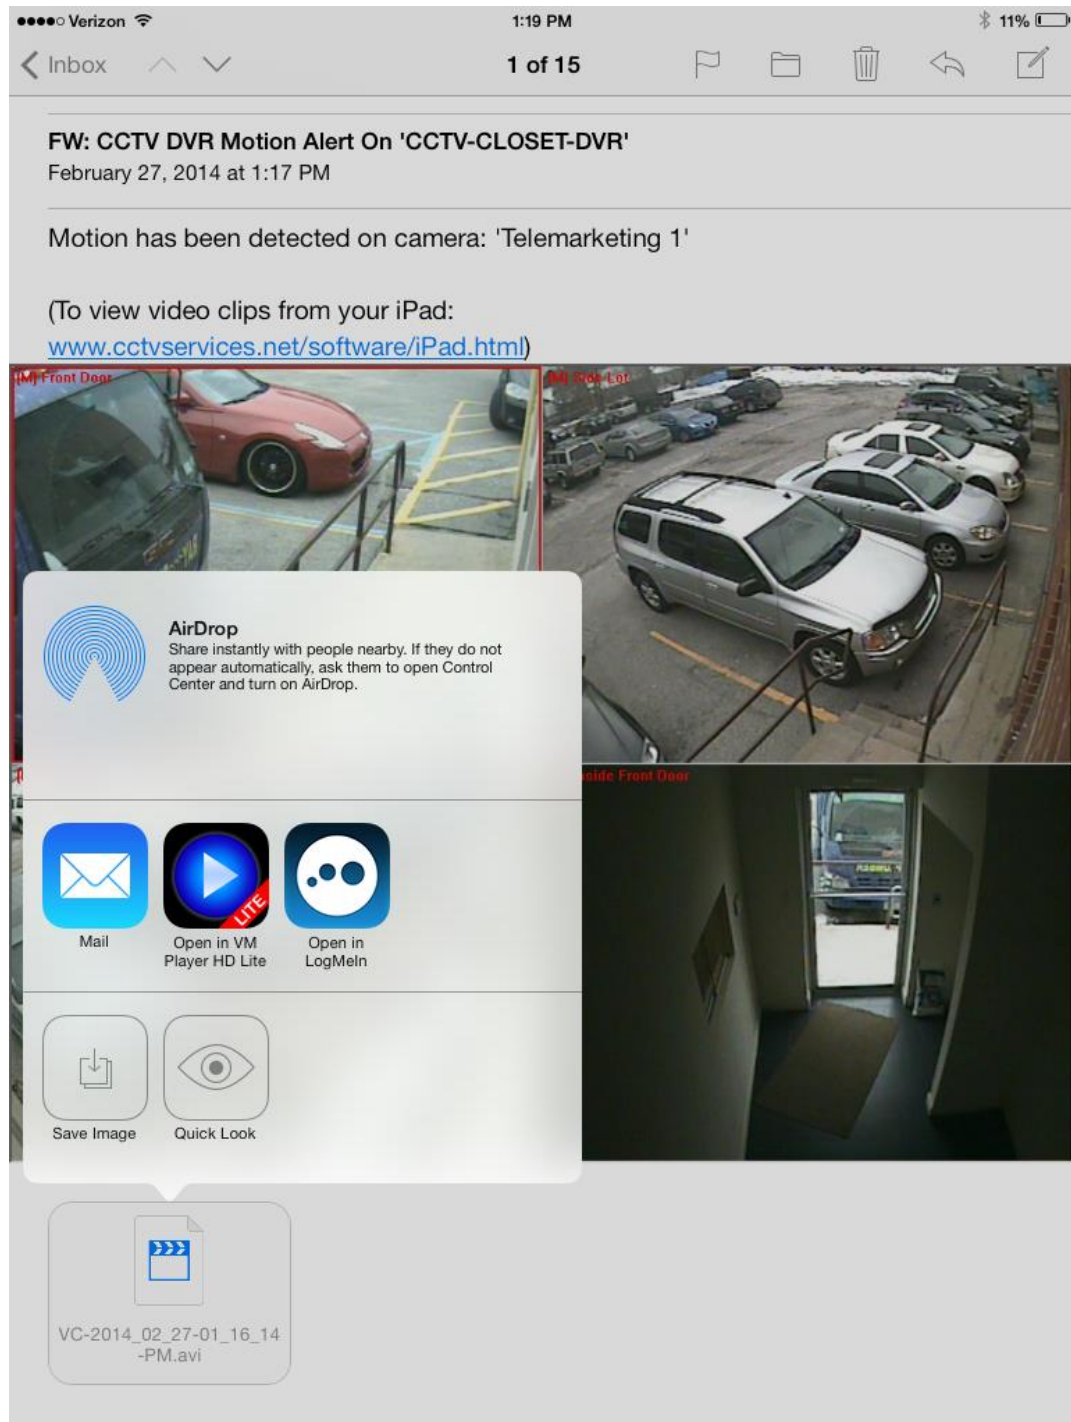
●●●●○ Verizon 1:19 PM 11%

Inbox 1 of 15

FW: CCTV DVR Motion Alert On 'CCTV-CLOSET-DVR'
February 27, 2014 at 1:17 PM

Motion has been detected on camera: 'Telemarketing 1'

(To view video clips from your iPad: www.cctvservices.net/software/iPad.html)

[M] Front Door

[M] Side Lot

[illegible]side Front Door

AirDrop
Share instantly with people nearby. If they do not appear automatically, ask them to open Control Center and turn on AirDrop.

LITE

Mail

Open in VM Player HD Lite

Open in LogMeIn

Save Image

Quick Look

VC-2014_02_27-01_16_14 -PM.avi